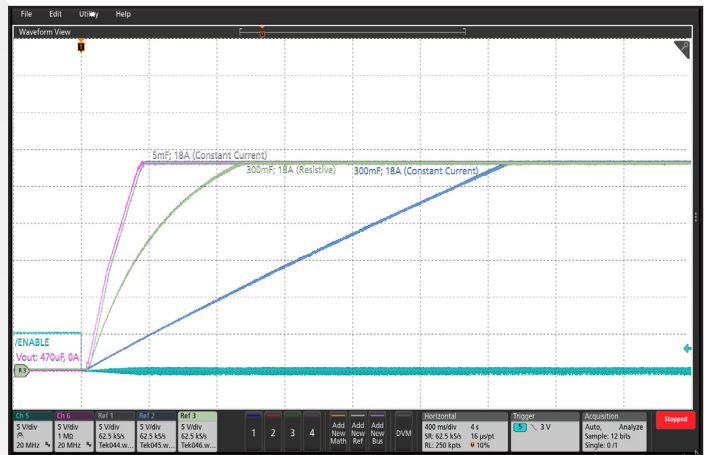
File Edit Utility Help

Waveform View

T

5mF; 18A (Constant Current)

300mF; 18A (Resistive)

300mF; 18A (Constant Current)

/ENABLE

Vout: 470uF, 0A

R3

Ch 5
5 V/div
20 MHz

Ch 6
5 V/div
1 MΩ
20 MHz

Ref 1
5 V/div
62.5 kS/s
Tek044.w...

Ref 2
5 V/div
62.5 kS/s
Tek045.w...

Ref 3
5 V/div
62.5 kS/s
Tek046.w...

1 2 3 4

Add New Math

Add New Ref

Add New Bus

DVM

Horizontal
400 ms/div 4 s
SR: 62.5 kS/s 16 µs/pt
RL: 250 kpts 10%

Trigger
5 3 V

Acquisition
Auto, Analyze
Sample: 12 bits
Single: 0 / 1

Stopped